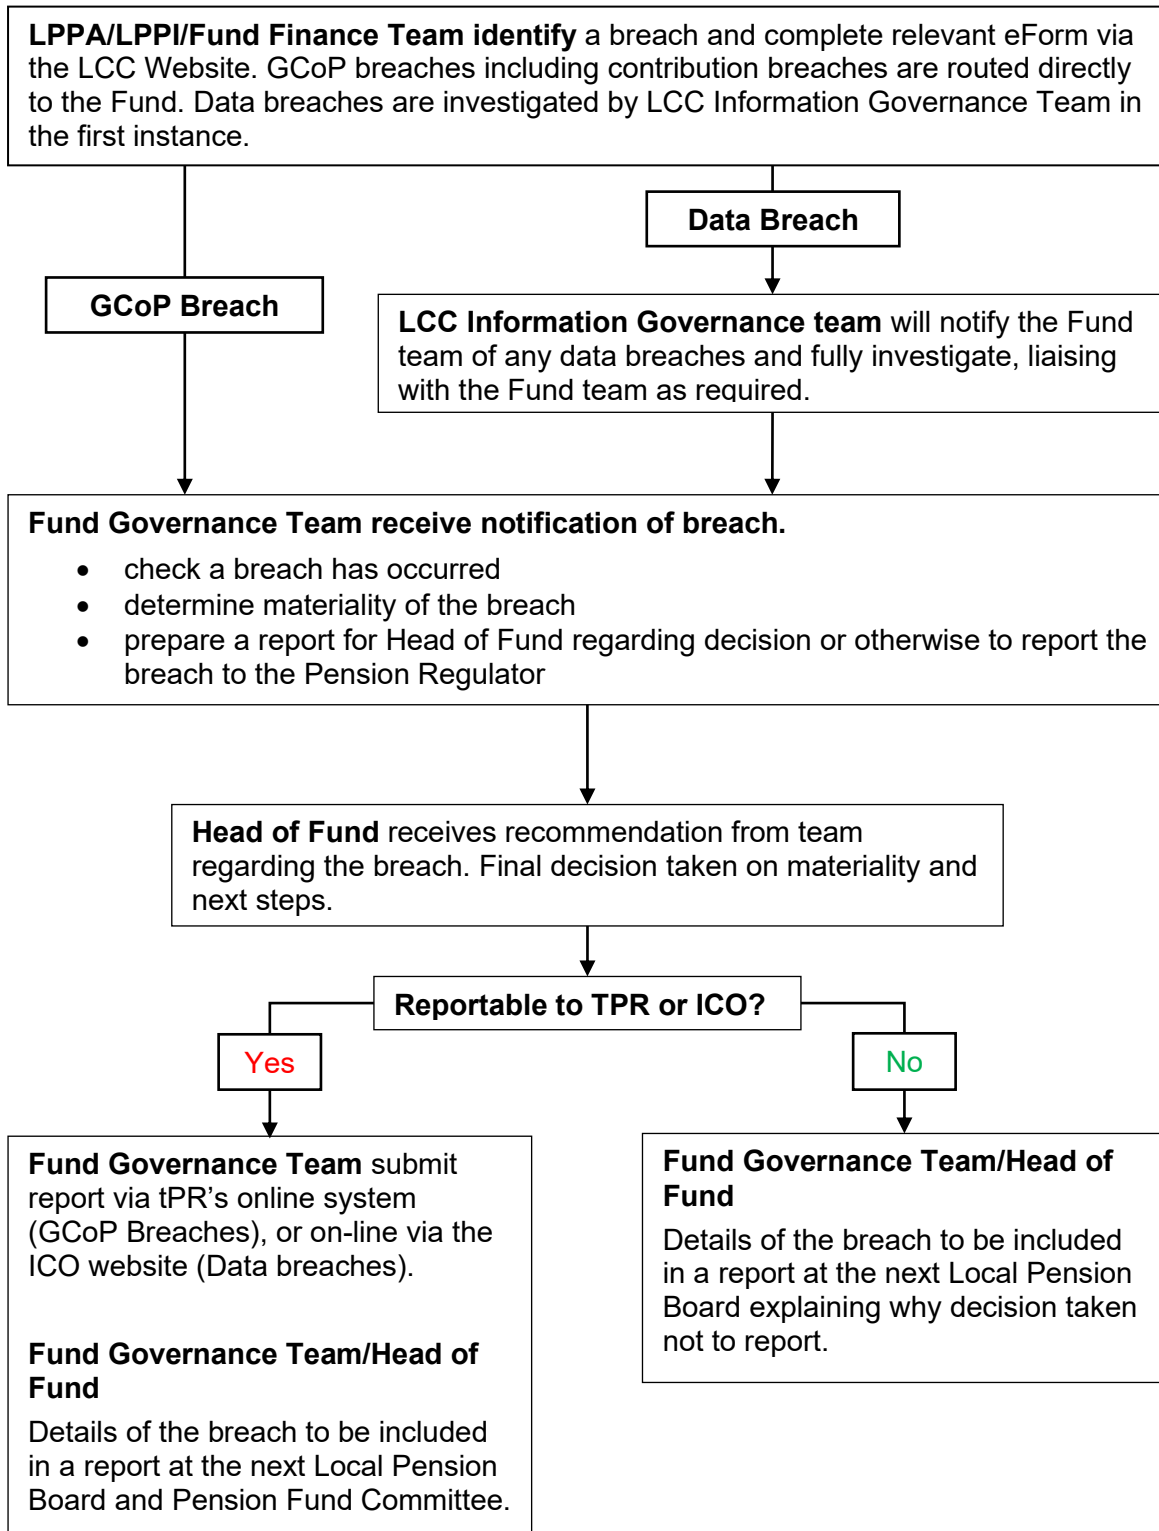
**LPPA/LPPI/Fund Finance Team identify** a breach and complete relevant eForm via the LCC Website. GCoP breaches including contribution breaches are routed directly to the Fund. Data breaches are investigated by LCC Information Governance Team in the first instance.

**Data Breach**

**GCoP Breach**

**LCC Information Governance team** will notify the Fund team of any data breaches and fully investigate, liaising with the Fund team as required.

**Fund Governance Team receive notification of breach.**

- check a breach has occurred
- determine materiality of the breach
- prepare a report for Head of Fund regarding decision or otherwise to report the breach to the Pension Regulator

**Head of Fund** receives recommendation from team regarding the breach. Final decision taken on materiality and next steps.

**Reportable to TPR or ICO?**

Yes

No

**Fund Governance Team** submit report via tPR's online system (GCoP Breaches), or on-line via the ICO website (Data breaches).

**Fund Governance Team/Head of Fund**

Details of the breach to be included in a report at the next Local Pension Board and Pension Fund Committee.

**Fund Governance Team/Head of Fund**

Details of the breach to be included in a report at the next Local Pension Board explaining why decision taken not to report.